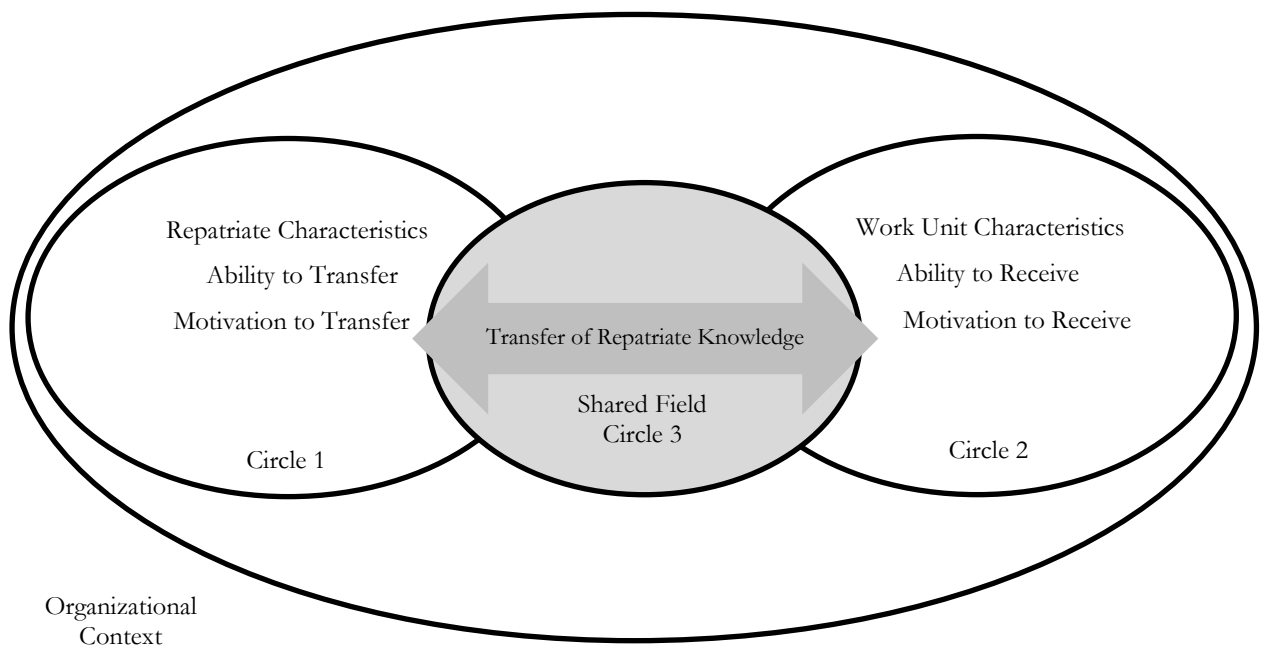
Repatriate Characteristics
Ability to Transfer
Motivation to Transfer

Circle 1

Transfer of Repatriate Knowledge

Shared Field
Circle 3

Work Unit Characteristics
Ability to Receive
Motivation to Receive

Circle 2

Organizational
Context